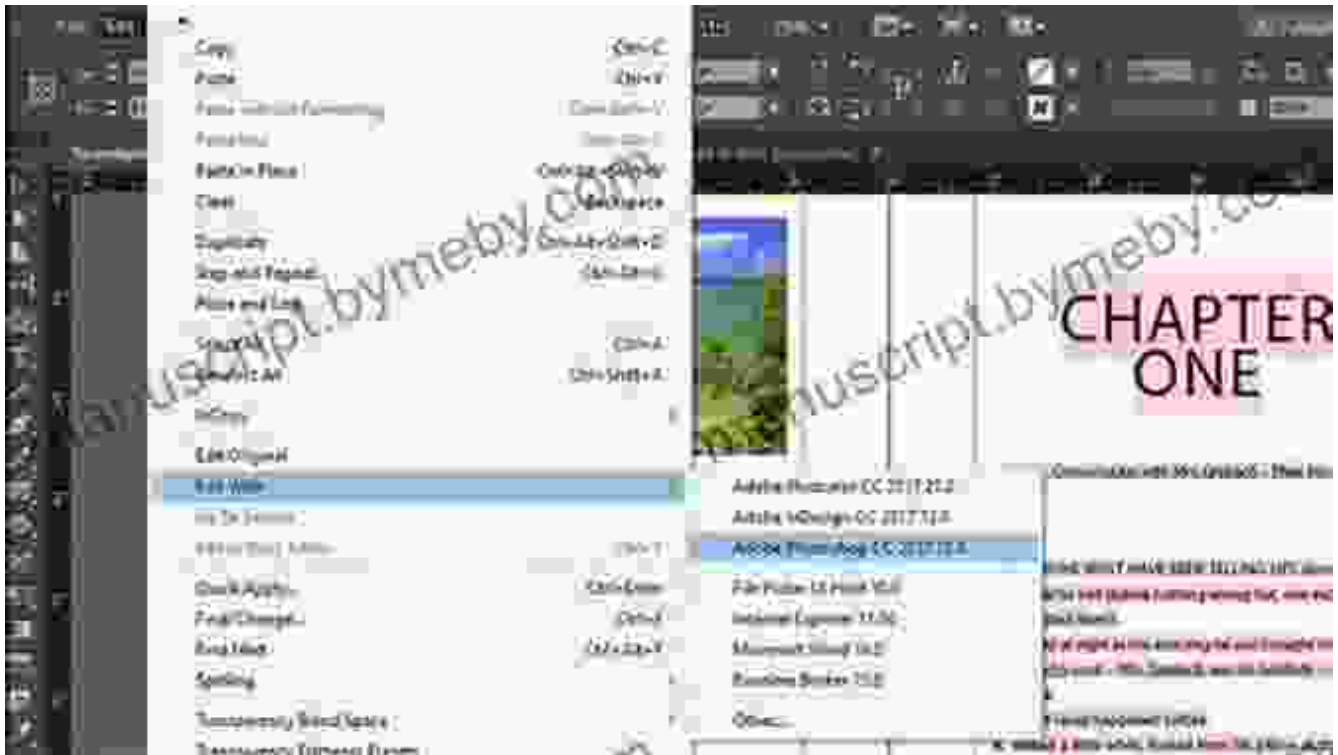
Copy Ctrl+C
Paste Ctrl+V
Paste without Formatting Ctrl+Shift+V
Paste Into Ctrl+Alt+V
Paste in Place Ctrl+Alt+Shift+V
Clear Backspace
Duplicate Ctrl+Alt+Shift+D
Step and Repeat... Ctrl+Alt+U
Place and Link
Select All Ctrl+A
Deselect All Ctrl+Shift+A
InCopy
Edit Original
Edit With
Go To Source
Edit in Story Editor Ctrl+Y
Quick Apply... Ctrl+Enter
Find/Change... Ctrl+F
Find Next Ctrl+Alt+F
Spelling
Transparency Blend Space
Transparency Flattener Presets...

Adobe Illustrator CC 2017 21.0
Adobe InDesign CC 2017 12.0
Adobe Photoshop CC 2017 18.0
File Picker UI Host 10.0
Internet Explorer 11.00
Microsoft Word 16.0
Windows Photo Viewer 10.0
Other...

manuscript.bymeby.com
manuscript.bymeby.com

CHAPTER ONE
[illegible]